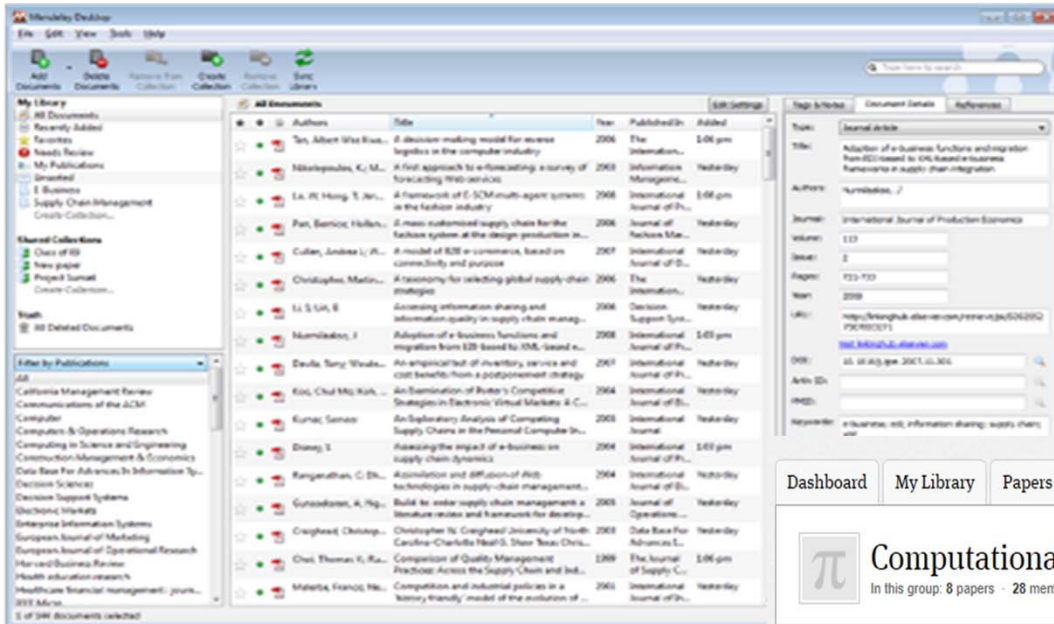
Mendeley Desktop

File Edit View Tools Help

Add Documents Delete Documents Remove from Collection Create Collection Remove Collection Sync Library

My Library
All Documents
Recently Added
Favorites
Needs Review
My Publications
Unsorted
E Business
Supply Chain Management
Create Collection...

Shared Collections
Class of 88
New paper
Project Sunset
Create Collection...

Trash
All Deleted Documents

Filter by Publications
All
California Management Review
Communications of the ACM
Computer
Computers & Operations Research
Computing in Science and Engineering
Construction Management & Economics
Data Base For Advances In Information Sy...
Decision Sciences
Decision Support Systems
Electronic Markets
Enterprise Information Systems
European Journal of Marketing
European Journal of Operational Research
Harvard Business Review
Health education research
Healthcare financial management : journ...
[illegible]

1 of 144 documents selected

All Documents Edit Settings

| Authors | Title | Year | Published In | Added |
|---|---|---|---|---|
| Tan, Albert Wee Kwa... | A decision-making model for reverse logistics in the computer industry | 2006 | The Internation... | 1:06 pm |
| Nikolopoulos, K; M... | A first approach to e-forecasting: a survey of forecasting Web services | 2003 | Information Manageme... | Yesterday |
| Lo, W; Hong, T; Jen... | A framework of E-SCM multi-agent systems in the fashion industry | 2008 | International Journal of Pr... | 1:06 pm |
| Pan, Bernice; Holten... | A mass customised supply chain for the fashion system at the design-production in... | 2006 | Journal of Fashion Mar... | Yesterday |
| Cullen, Andrew J; W... | A model of B2B e-commerce, based on connectivity and purpose | 2007 | International Journal of O... | Yesterday |
| Christopher, Martin... | A taxonomy for selecting global supply chain strategies | 2006 | The Internation... | Yesterday |
| Li, S; Lin, B | Accessing information sharing and information quality in supply chain manag... | 2006 | Decision Support Syst... | Yesterday |
| Nurmilaakso, J | Adoption of e-business functions and migration from EDI-based to XML-based e... | 2008 | International Journal of Pr... | 1:05 pm |
| Davila, Tony; Woute... | An empirical test of inventory, service and cost benefits from a postponement strategy | 2007 | International Journal of Pr... | Yesterday |
| Koo, Chul Mo; Koh, ... | An Examination of Porter's Competitive Strategies in Electronic Virtual Markets: A C... | 2004 | International Journal of El... | Yesterday |
| Kumar, Sameer | An Exploratory Analysis of Competing Supply Chains in the Personal Computer In... | 2005 | International Journal | Yesterday |
| Disney, S | Assessing the impact of e-business on supply chain dynamics | 2004 | International Journal of Pr... | 1:03 pm |
| Ranganathan, C; Dh... | Assimilation and diffusion of Web technologies in supply-chain management... | 2004 | Information & Management | Yesterday |
| Gunasekaran, A; Ng... | Build-to-order supply chain management: a literature review and framework for develop... | 2005 | Journal of Operations ... | Yesterday |
| Craighead, Christop... | Christopher W. Craighead University of North Carolina-Charlotte Neal S. Shaw Texas Chris... | 2003 | Data Base For Advances I... | Yesterday |
| Choi, Thomas Y; Ra... | Comparison of Quality Management Practices: Across the Supply Chain and Ind... | 1999 | The Journal of Supply C... | 1:06 pm |
| Malerba, Franco; Ne... | Competition and industrial policies in a 'history friendly' model of the evolution of ... | 2001 | International Journal of In... | Yesterday |

Tags & Notes | Document Details | References

Type: Journal Article
Title: Adoption of e-business functions and migration from EDI-based to XML-based e-business frameworks in supply chain integration
Authors: Nurmilaakso, J
Journal: International Journal of Production Economics
Volume: 113
Issue: 2
Pages: 721-733
Year: 2008
URL: http://linkinghub.elsevier.com/retrieve/pii/S092552 7307003271
Add URL...
DOI: 10.1016/j.ijpe.2007.11.001
ArXiv ID:
PMID:
Keywords: e-business; edi; information sharing; supply chain; xml

Dashboard | My Library | Papers

Computationa
In this group: 8 papers · 28 mem